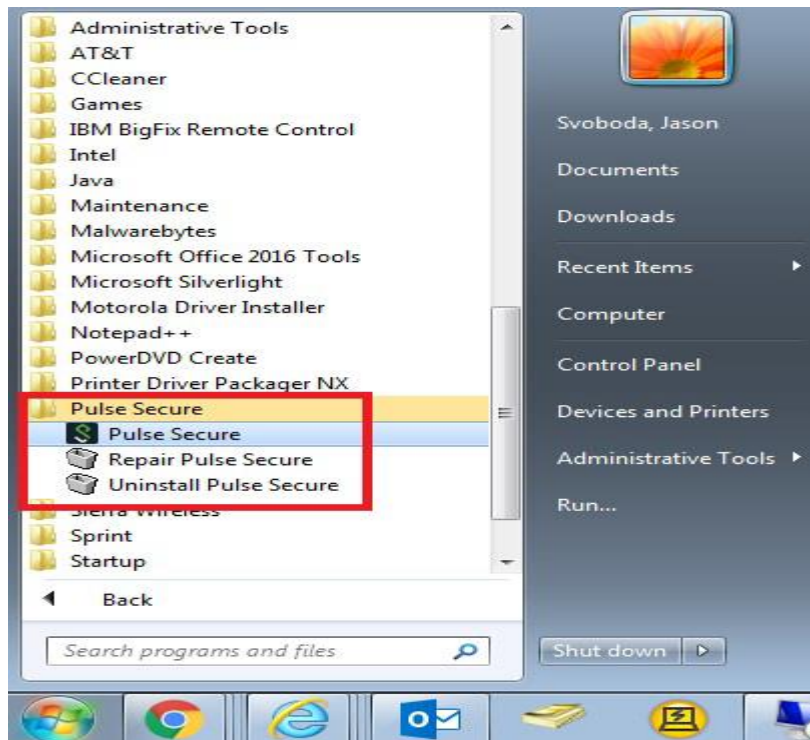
Administrative Tools
AT&T
CCleaner
Games
IBM BigFix Remote Control
Intel
Java
Maintenance
Malwarebytes
Microsoft Office 2016 Tools
Microsoft Silverlight
Motorola Driver Installer
Notepad++
PowerDVD Create
Printer Driver Packager NX
Pulse Secure
Pulse Secure
Repair Pulse Secure
Uninstall Pulse Secure
Sierra Wireless
Sprint
Startup

Back

Search programs and files

Svoboda, Jason
Documents
Downloads
Recent Items
Computer
Control Panel
Devices and Printers
Administrative Tools
Run...

Shut down